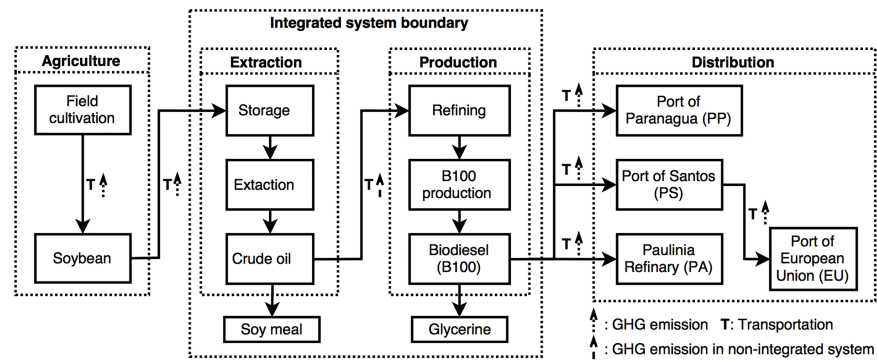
Integrated system boundary

Agriculture

Field cultivation

T

Soybean

T

Extraction

Storage

Extaction

Crude oil

Soy meal

T

Production

Refining

B100 production

Biodiesel (B100)

Glycerine

Distribution

T

Port of Paranagua (PP)

T

Port of Santos (PS)

T

Port of European Union (EU)

T

Paulinia Refinary (PA)

: GHG emission T: Transportation

: GHG emission in non-integrated system